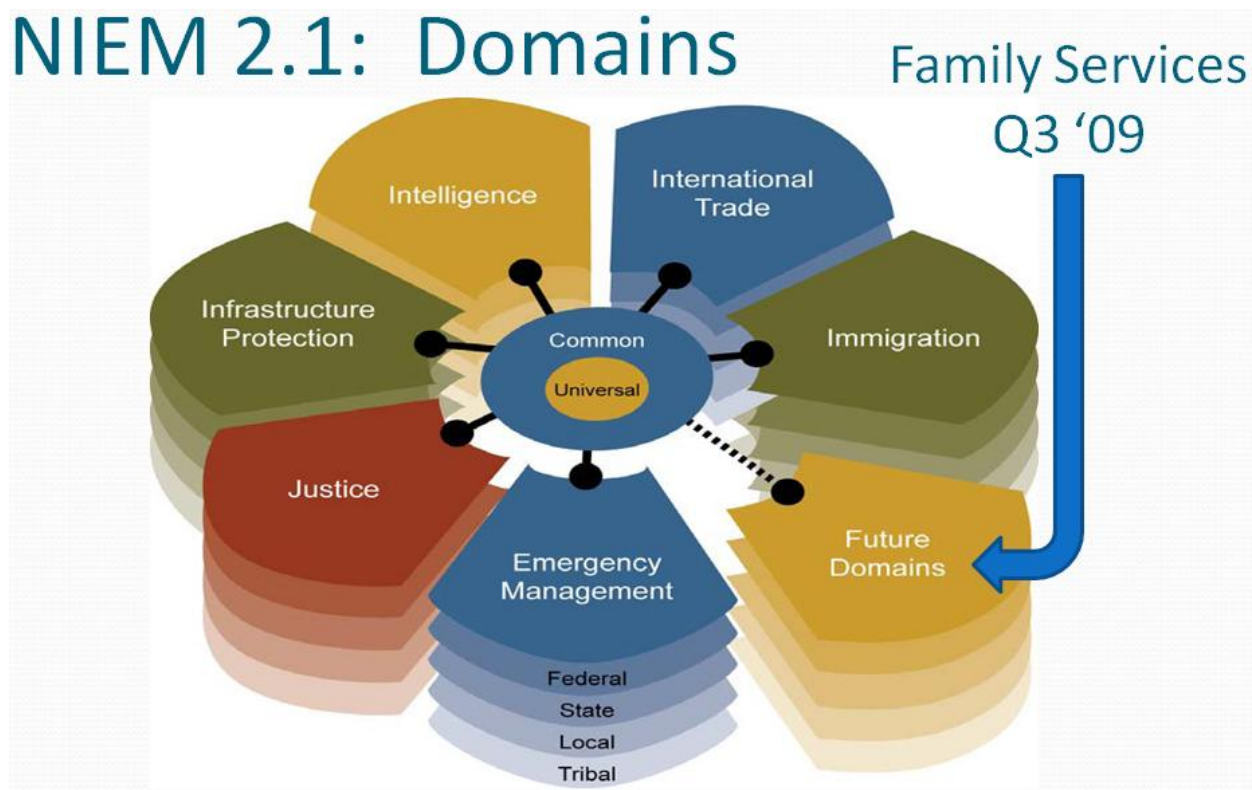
NIEM 2.1: Domains

Family Services
Q3 ‘09

Intelligence

International Trade

Infrastructure Protection

Immigration

Common

Universal

Justice

Future Domains

Emergency Management

Federal

State

Local

Tribal